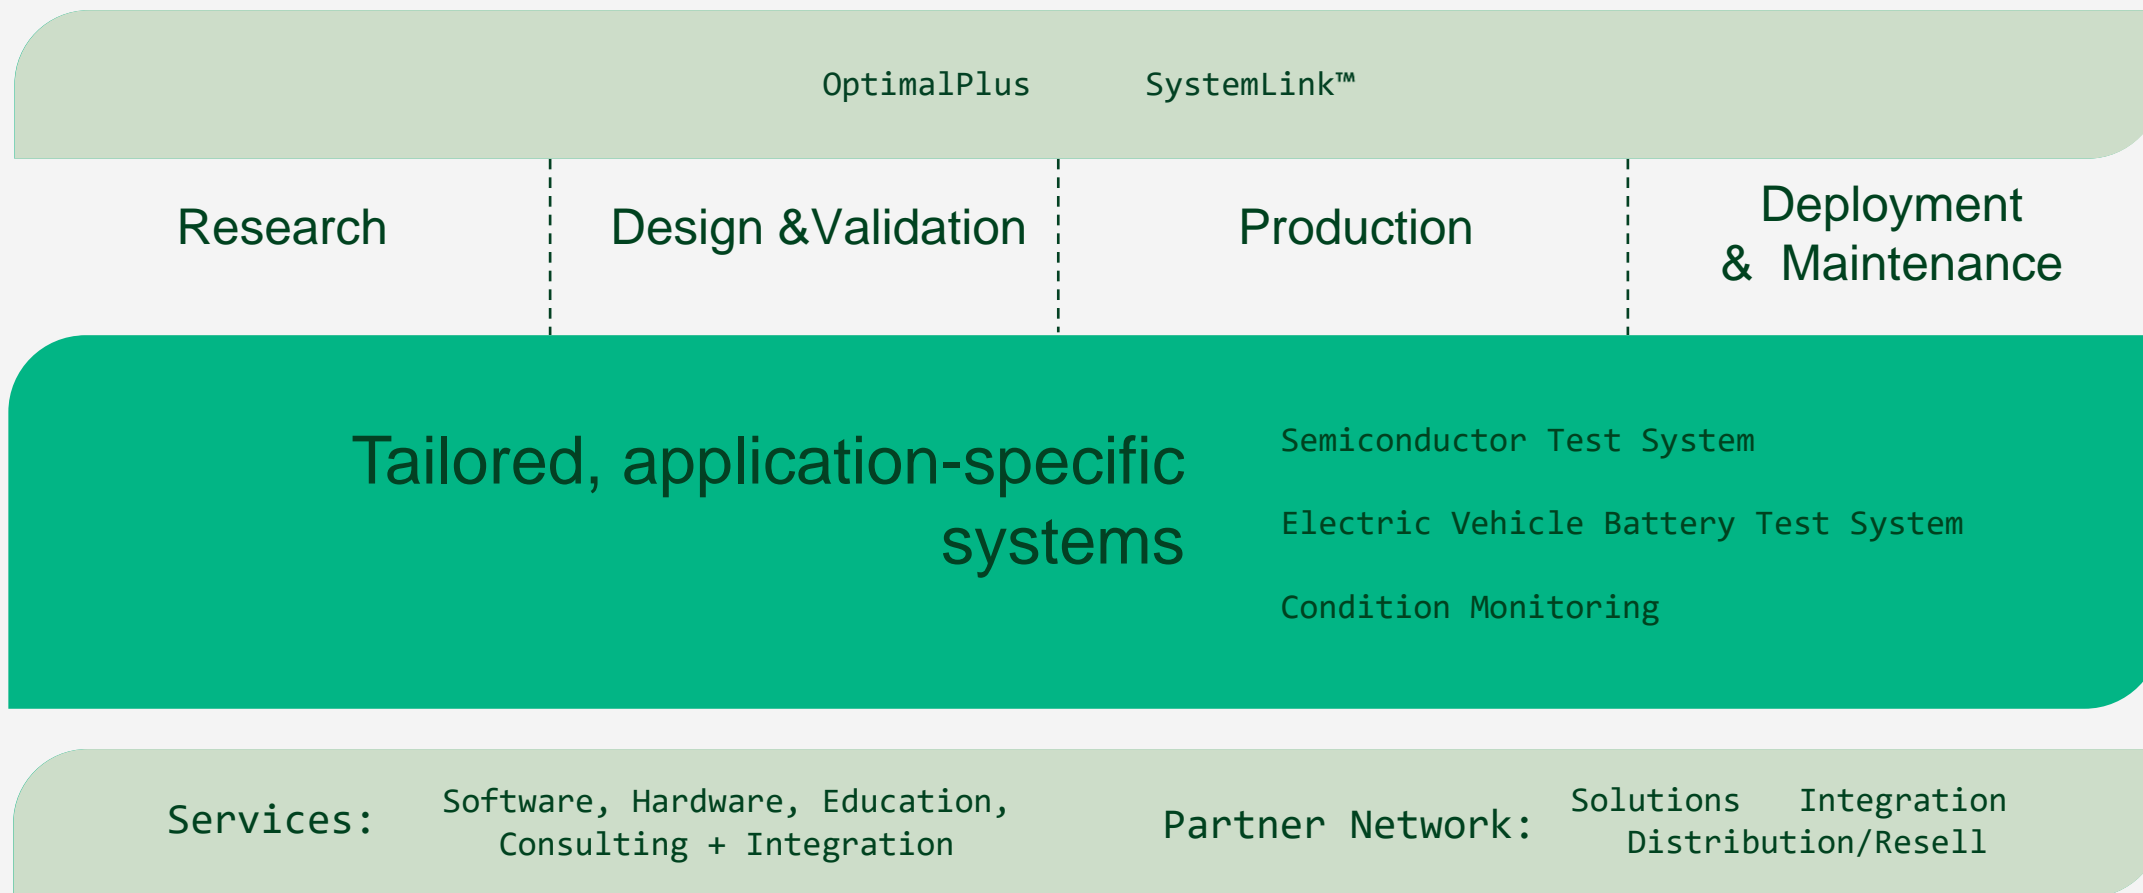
OptimalPlus SystemLink™

Research

Design &Validation

Production

Deployment & Maintenance

Tailored, application-specific systems

Semiconductor Test System

Electric Vehicle Battery Test System

Condition Monitoring

Services:

Software, Hardware, Education, Consulting + Integration

Partner Network:

Solutions Integration Distribution/Resell